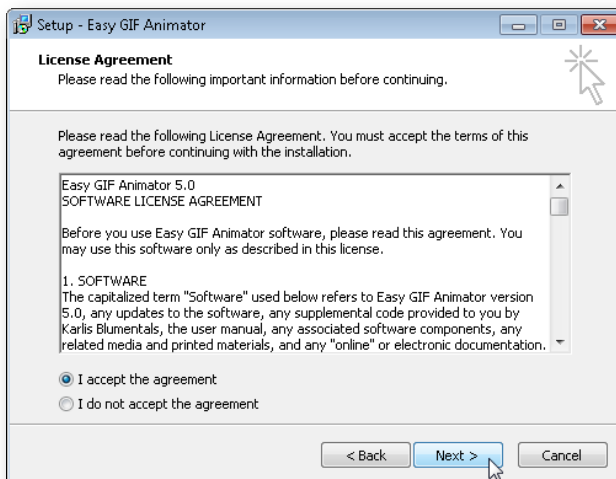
Setup - Easy GIF Animator

License Agreement
Please read the following important information before continuing.

Please read the following License Agreement. You must accept the terms of this agreement before continuing with the installation.

Easy GIF Animator 5.0
SOFTWARE LICENSE AGREEMENT

Before you use Easy GIF Animator software, please read this agreement. You may use this software only as described in this license.

1. SOFTWARE
The capitalized term "Software" used below refers to Easy GIF Animator version 5.0, any updates to the software, any supplemental code provided to you by Karlis Blumentals, the user manual, any associated software components, any related media and printed materials, and any "online" or electronic documentation.

I accept the agreement
I do not accept the agreement

< Back
Next >
Cancel